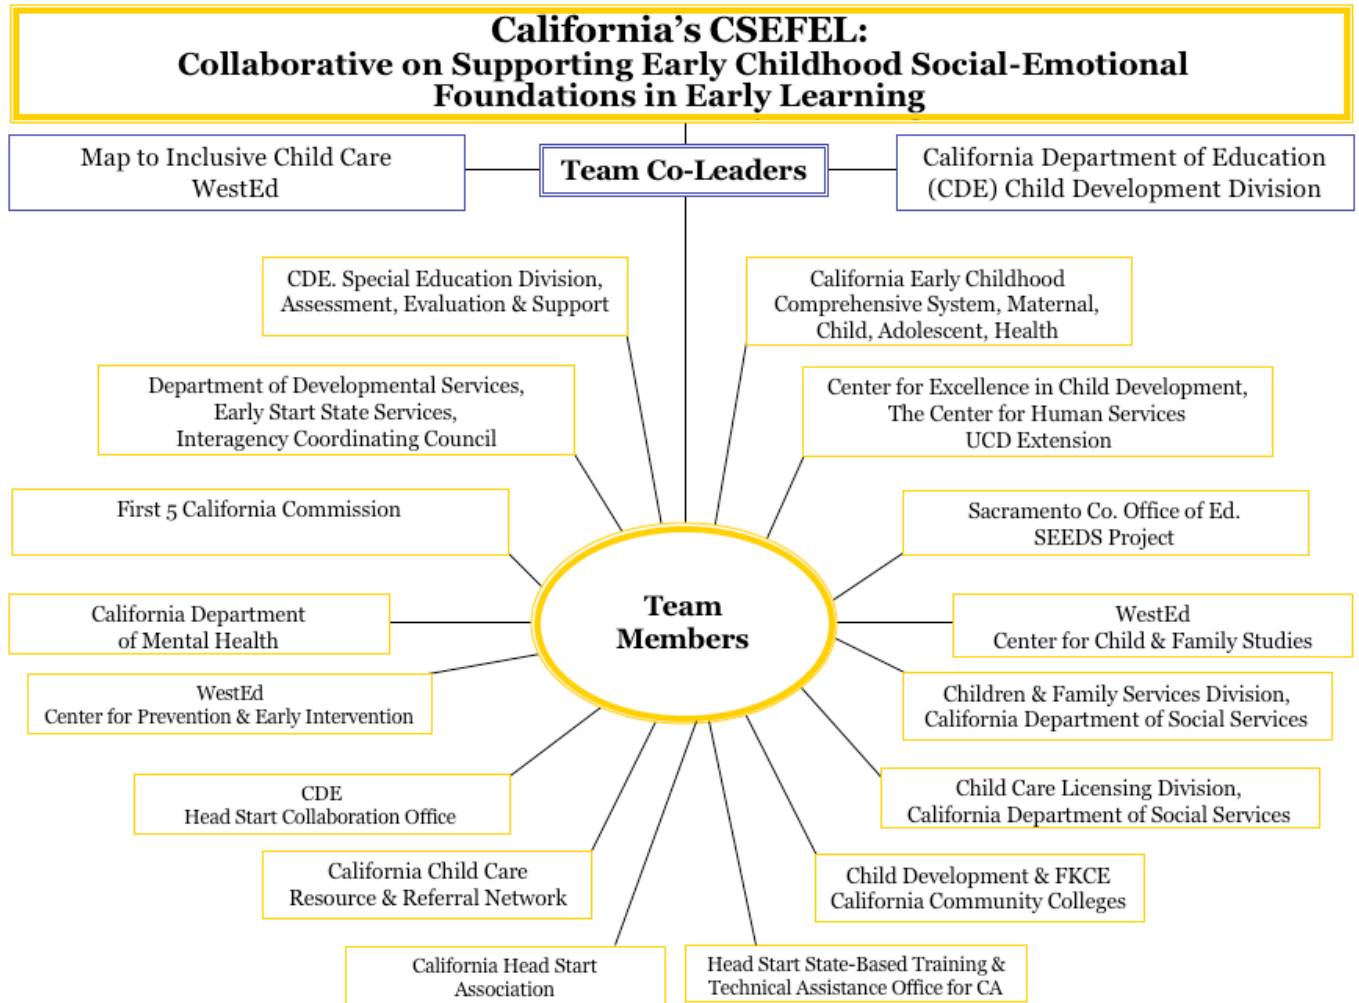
California's CSEFEL:
Collaborative on Supporting Early Childhood Social-Emotional Foundations in Early Learning

Map to Inclusive Child Care
WestEd

Team Co-Leaders

California Department of Education (CDE) Child Development Division

CDE. Special Education Division, Assessment, Evaluation & Support

California Early Childhood Comprehensive System, Maternal, Child, Adolescent, Health

Department of Developmental Services, Early Start State Services, Interagency Coordinating Council

Center for Excellence in Child Development, The Center for Human Services UCD Extension

First 5 California Commission

Sacramento Co. Office of Ed. SEEDS Project

Team Members

California Department of Mental Health

WestEd
Center for Child & Family Studies

WestEd
Center for Prevention & Early Intervention

Children & Family Services Division, California Department of Social Services

CDE
Head Start Collaboration Office

Child Care Licensing Division, California Department of Social Services

California Child Care Resource & Referral Network

Child Development & FKCE California Community Colleges

California Head Start Association

Head Start State-Based Training & Technical Assistance Office for CA